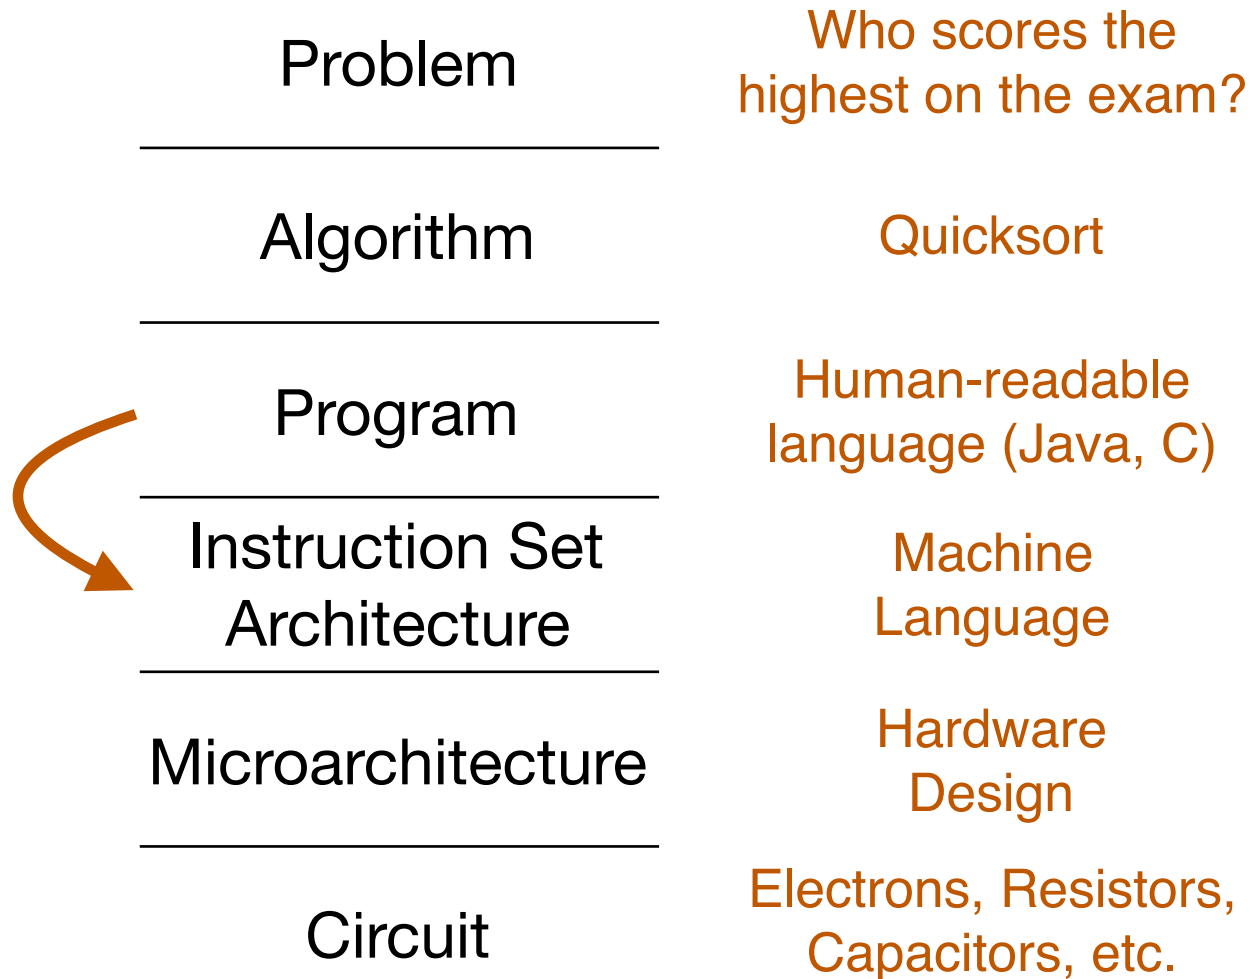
| | |
|---|---|
| Problem | Who scores the highest on the exam? |
| Algorithm | Quicksort |
| Program | Human-readable language (Java, C) |
| Instruction Set Architecture | Machine Language |
| Microarchitecture | Hardware Design |
| Circuit | Electrons, Resistors, Capacitors, etc. |